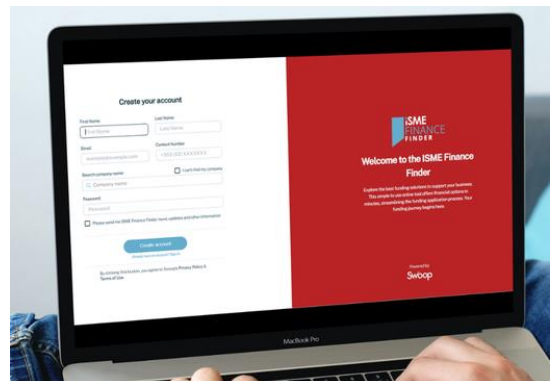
Create your account

First Name
First Name

Last Name
Last Name

Email
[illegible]

Contact Number
+353 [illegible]

Search company name
Q Company name

Can't find my company

Password
Password

Please send the ISME Finance Finder news updates and other information

Create account

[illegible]

By clicking this button, you agree to Swoop's Privacy Policy & Terms of Use.

iSME FINANCE FINDER

Welcome to the ISME Finance Finder

Explore the best funding solutions to support your business. This simple to use online tool offers financial options in minutes, streamlining the funding application process. Your funding journey begins here.

Powered by
Swoop

MacBook Pro